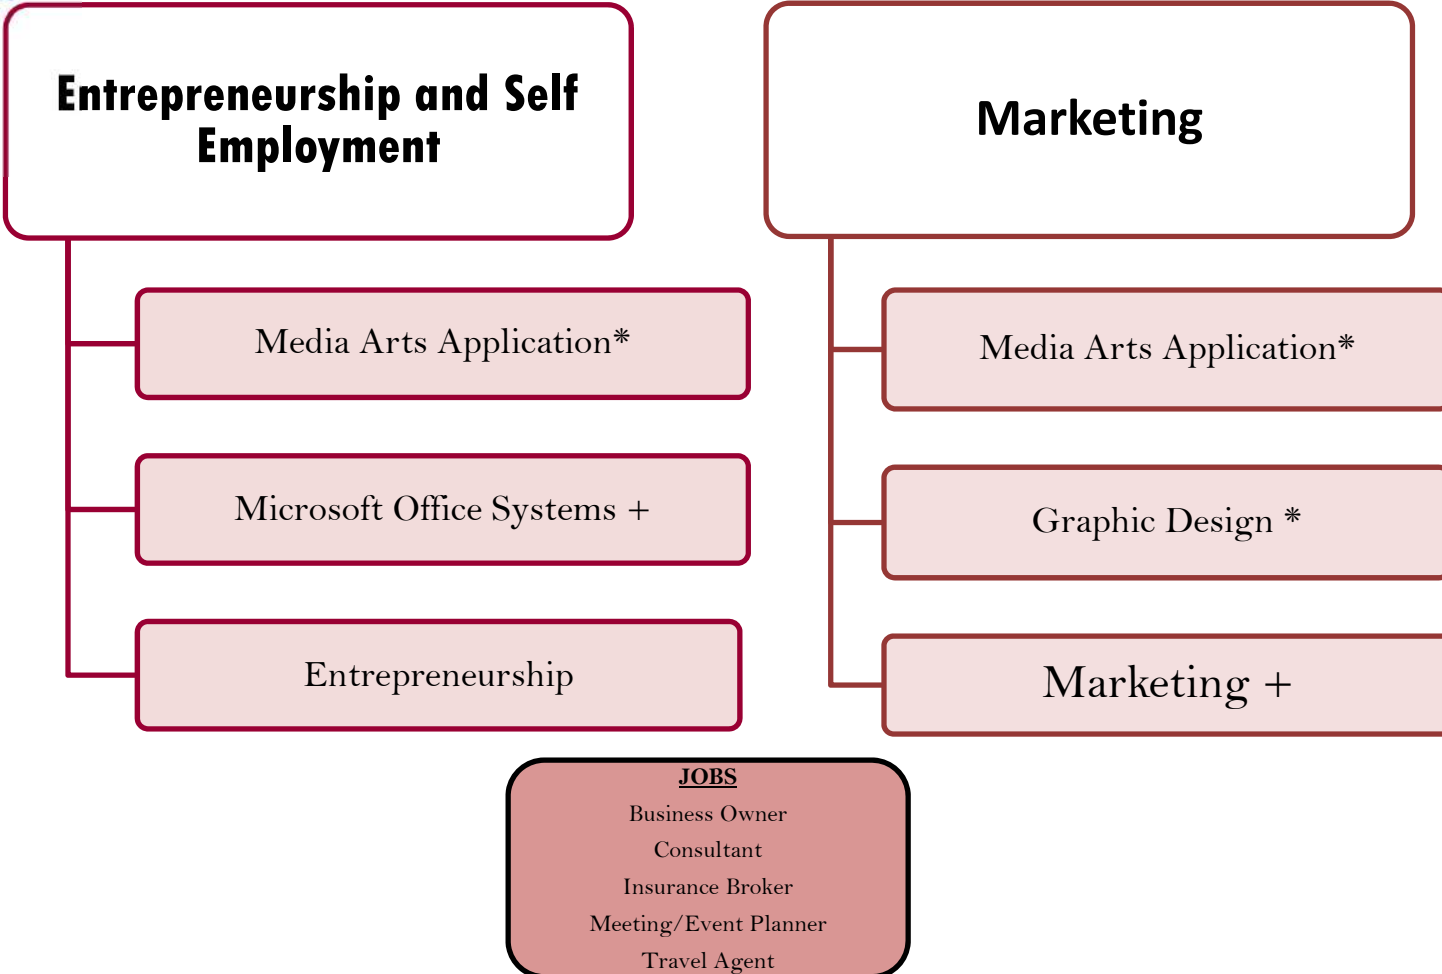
Entrepreneurship and Self Employment

Media Arts Application*

Microsoft Office Systems +

Entrepreneurship

Marketing

Media Arts Application*

Graphic Design *

Marketing +

JOBS
Business Owner
Consultant
Insurance Broker
Meeting/Event Planner
Travel Agent